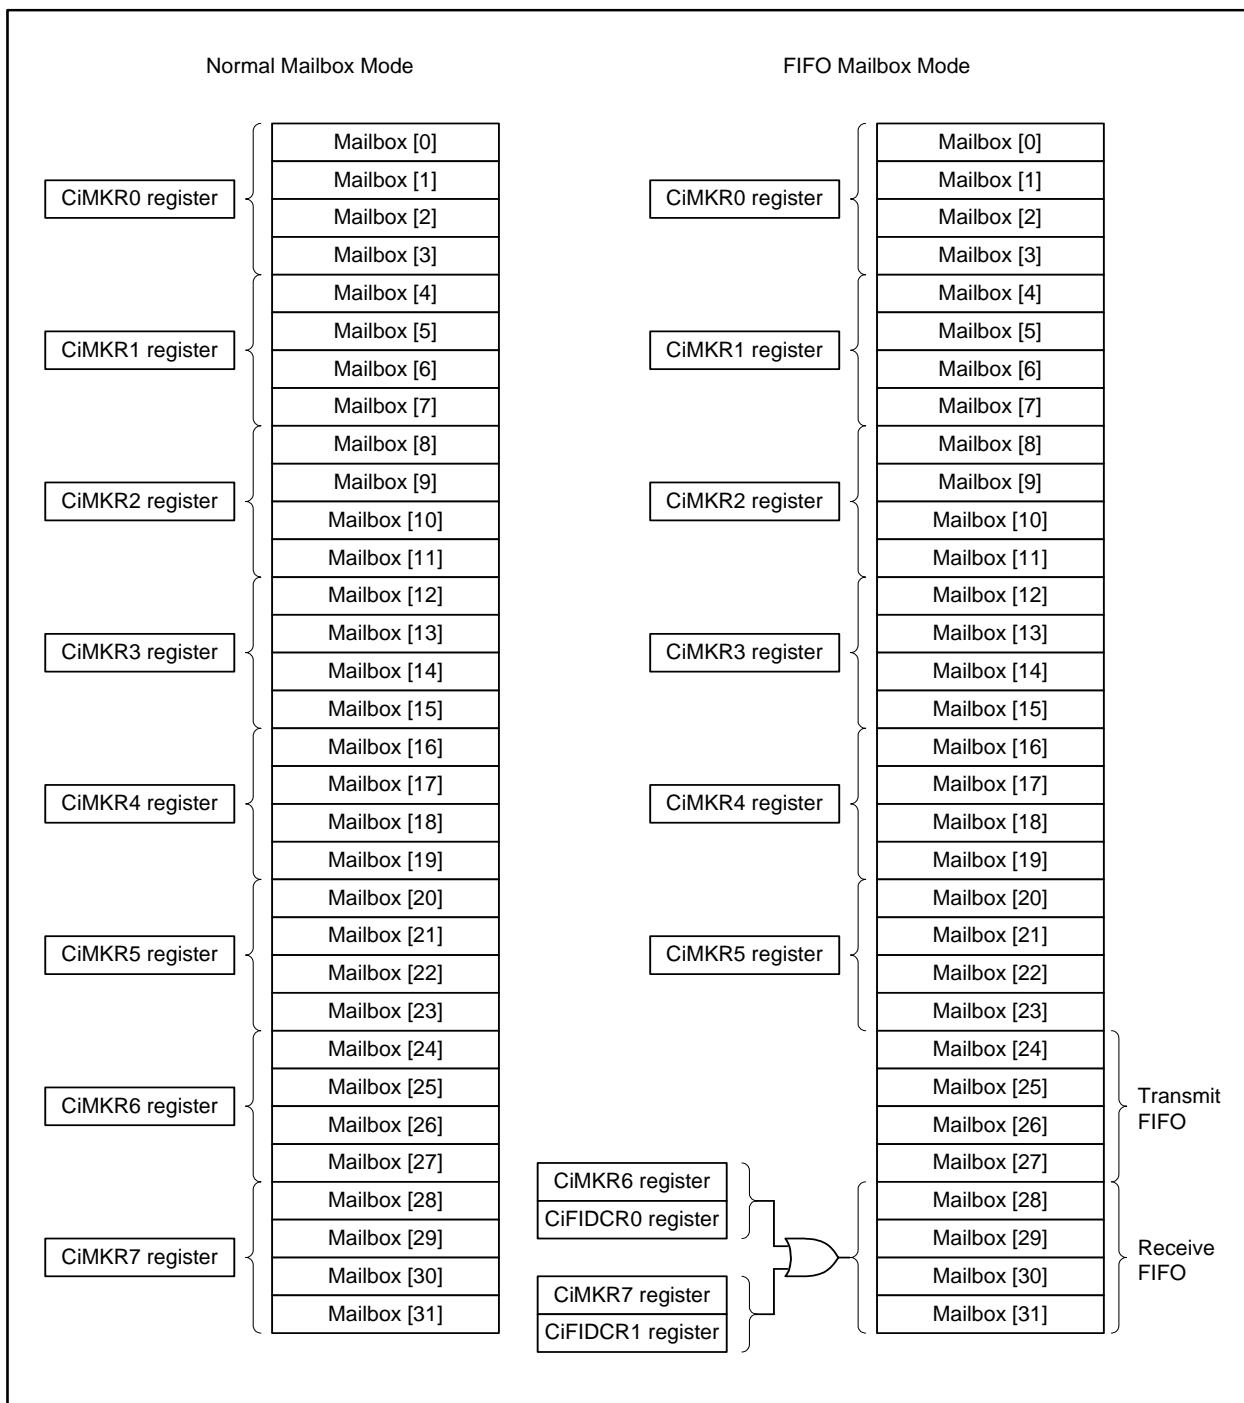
Normal Mailbox Mode

CiMKR0 register
Mailbox [0]
Mailbox [1]
Mailbox [2]
Mailbox [3]
CiMKR1 register
Mailbox [4]
Mailbox [5]
Mailbox [6]
Mailbox [7]
CiMKR2 register
Mailbox [8]
Mailbox [9]
Mailbox [10]
Mailbox [11]
CiMKR3 register
Mailbox [12]
Mailbox [13]
Mailbox [14]
Mailbox [15]
CiMKR4 register
Mailbox [16]
Mailbox [17]
Mailbox [18]
Mailbox [19]
CiMKR5 register
Mailbox [20]
Mailbox [21]
Mailbox [22]
Mailbox [23]
CiMKR6 register
Mailbox [24]
Mailbox [25]
Mailbox [26]
Mailbox [27]
CiMKR7 register
Mailbox [28]
Mailbox [29]
Mailbox [30]
Mailbox [31]

FIFO Mailbox Mode

CiMKR0 register
Mailbox [0]
Mailbox [1]
Mailbox [2]
Mailbox [3]
CiMKR1 register
Mailbox [4]
Mailbox [5]
Mailbox [6]
Mailbox [7]
CiMKR2 register
Mailbox [8]
Mailbox [9]
Mailbox [10]
Mailbox [11]
CiMKR3 register
Mailbox [12]
Mailbox [13]
Mailbox [14]
Mailbox [15]
CiMKR4 register
Mailbox [16]
Mailbox [17]
Mailbox [18]
Mailbox [19]
CiMKR5 register
Mailbox [20]
Mailbox [21]
Mailbox [22]
Mailbox [23]
Mailbox [24]
Mailbox [25]
Mailbox [26]
Mailbox [27]
Transmit FIFO
CiMKR6 register
CiFIDCR0 register
CiMKR7 register
CiFIDCR1 register
Mailbox [28]
Mailbox [29]
Mailbox [30]
Mailbox [31]
Receive FIFO